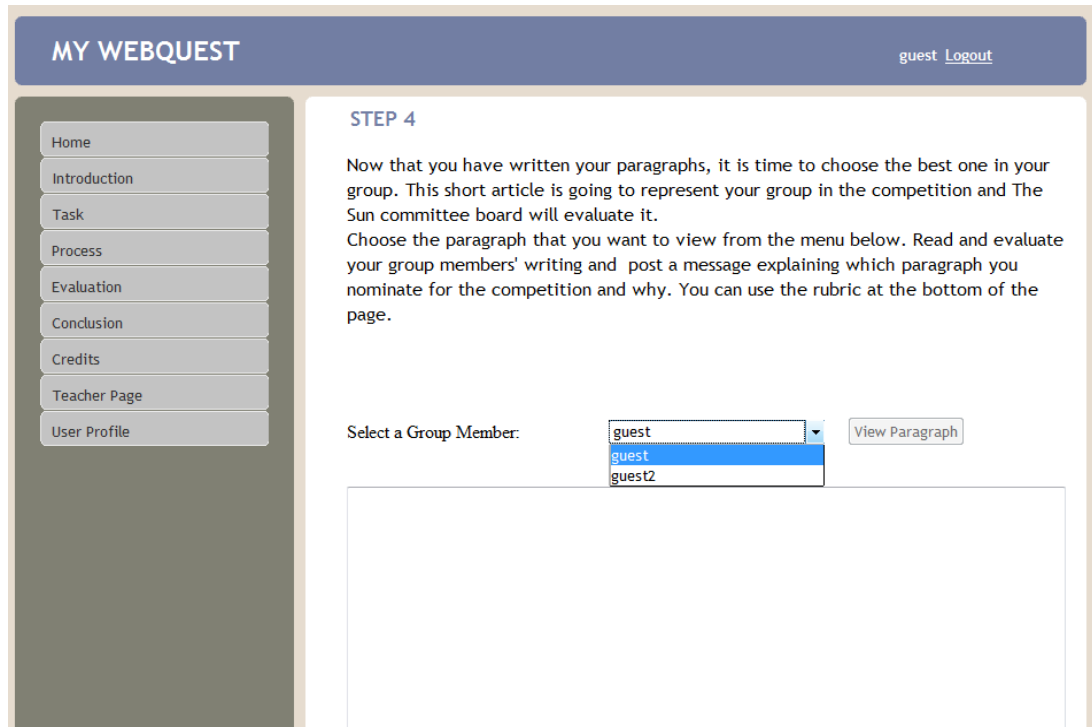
MY WEBQUEST

guest Logout

Home
Introduction
Task
Process
Evaluation
Conclusion
Credits
Teacher Page
User Profile

STEP 4

Now that you have written your paragraphs, it is time to choose the best one in your group. This short article is going to represent your group in the competition and The Sun committee board will evaluate it.
Choose the paragraph that you want to view from the menu below. Read and evaluate your group members' writing and post a message explaining which paragraph you nominate for the competition and why. You can use the rubric at the bottom of the page.

Select a Group Member: guest

guest
guest2

View Paragraph